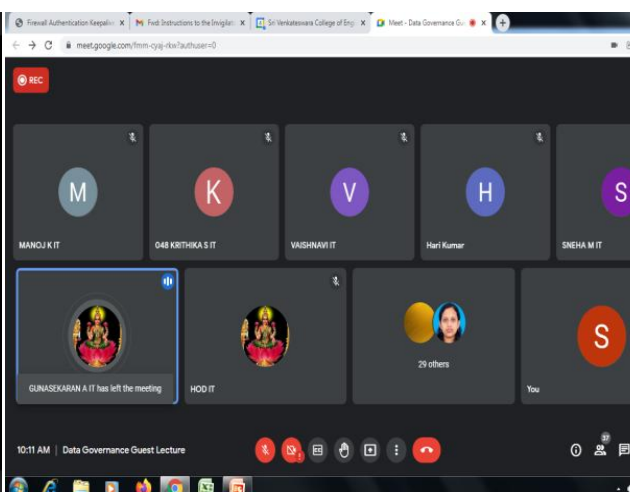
Firewall Authentication Keepaliv ×
Fwd: Instructions to the Invigilat ×
Sri Venkateswara College of Engi ×
Meet - Data Governance Gu ×

meet.google.com/fmm-cyaj-rkw?authuser=0

REC

M
MANOJ K IT

K
048 KRITHIKA S IT

V
VAISHNAVI IT

H
Hari Kumar

S
SNEHA M IT

GUNASEKARAN A IT has left the meeting

HOD IT

29 others

S
You

10:11 AM | Data Governance Guest Lecture

37